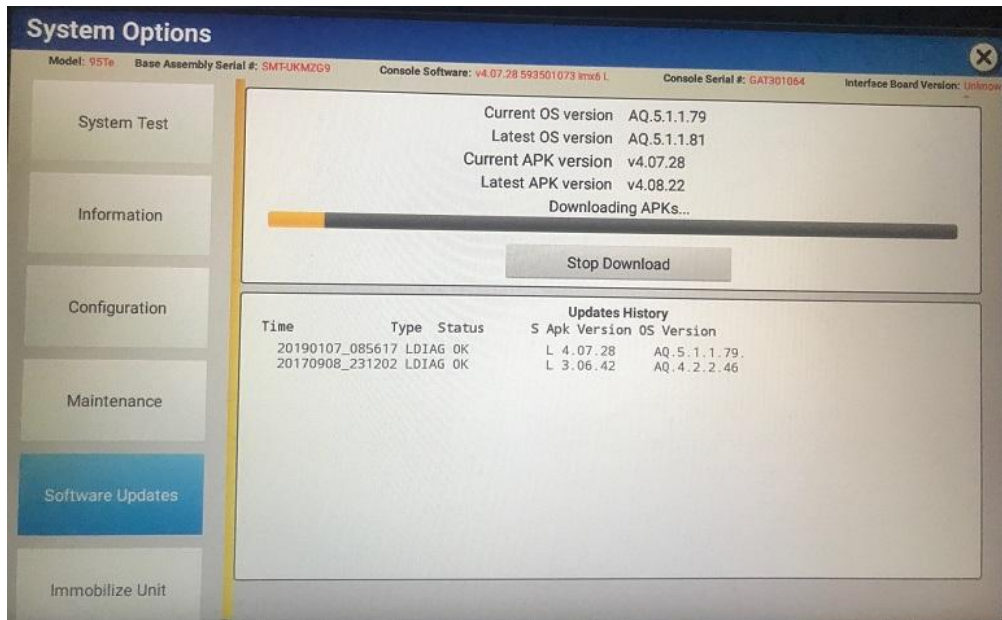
System Options

Model: 95Te Base Assembly Serial #: SMT-UKMZG9 Console Software: v4.07.28 593501073 imx6 L Console Serial #: GAT301064 Interface Board Version: Unknow

System Test

Information

Configuration

Maintenance

Software Updates

Immobilize Unit

Current OS version AQ.5.1.1.79
Latest OS version AQ.5.1.1.81
Current APK version v4.07.28
Latest APK version v4.08.22
Downloading APKs...

Stop Download

Updates History

| Time | Type | Status | S | Apk Version | OS Version |
|---|---|---|---|---|---|
| 20190107_085617 | LDIAG | OK | L | 4.07.28 | AQ.5.1.1.79. |
| 20170908_231202 | LDIAG | OK | L | 3.06.42 | AQ.4.2.2.46 |